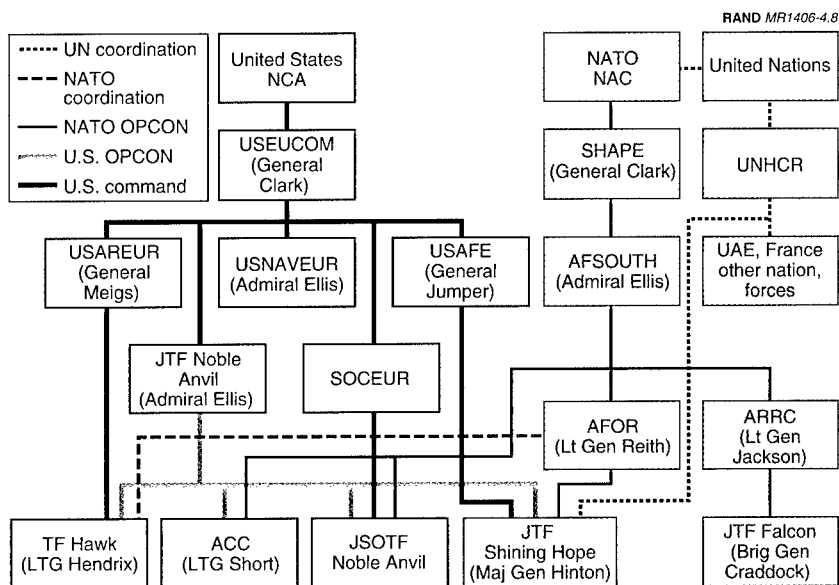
RAND MR1406-4.8

UN coordination
NATO coordination
NATO OPCON
U.S. OPCON
U.S. command

United States NCA

USEUCOM (General Clark)

NATO NAC

United Nations

SHAPE (General Clark)

UNHCR

USAREUR (General Meigs)

USNAVEUR (Admiral Ellis)

USAFE (General Jumper)

AFSOUTH (Admiral Ellis)

UAE, France other nation, forces

JTF Noble Anvil (Admiral Ellis)

SOCEUR

AFOR (Lt Gen Reith)

ARRC (Lt Gen Jackson)

TF Hawk (LTG Hendrix)

ACC (LTG Short)

JSOTF Noble Anvil

JTF Shining Hope (Maj Gen Hinton)

JTF Falcon (Brig Gen Craddock)